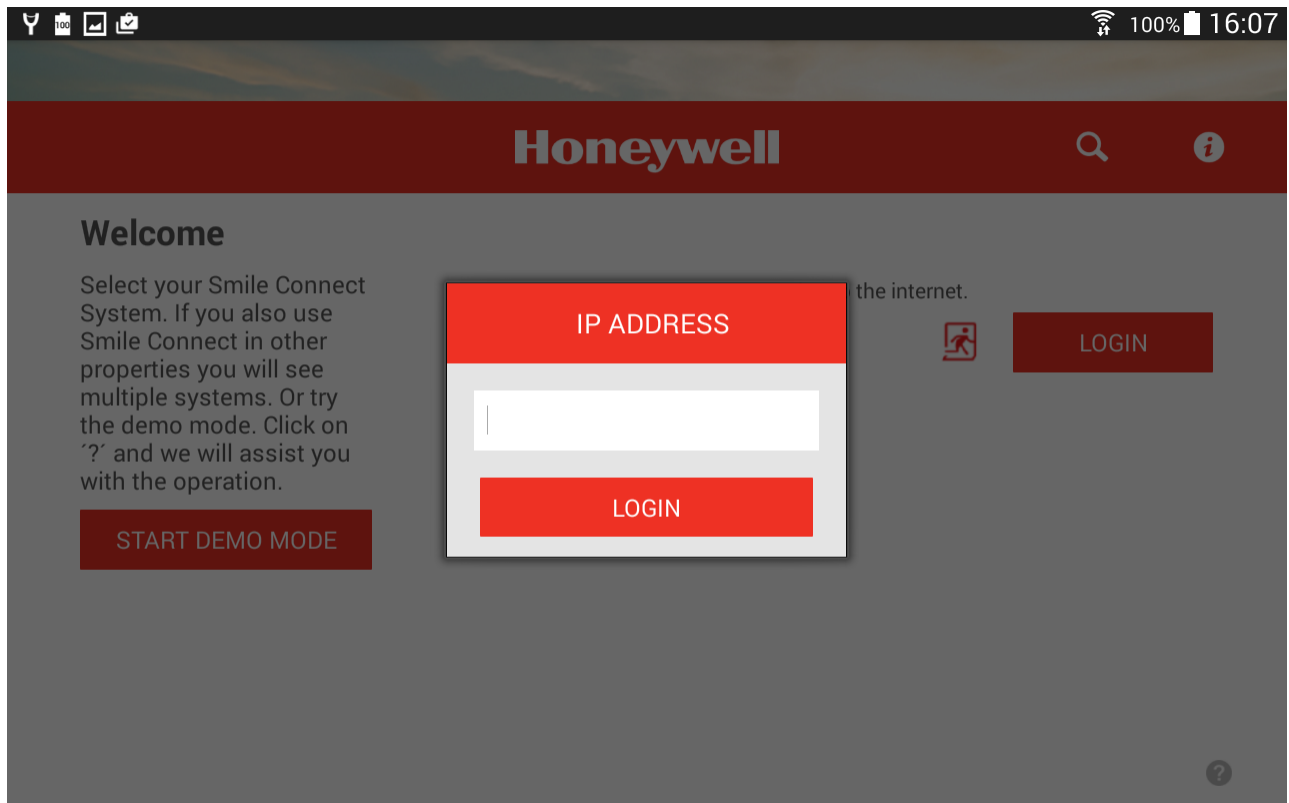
100 100% 16:07

Honeywell

Welcome

Select your Smile Connect System. If you also use Smile Connect in other properties you will see multiple systems. Or try the demo mode. Click on ´?´ and we will assist you with the operation.

START DEMO MODE

the internet.

LOGIN

IP ADDRESS

LOGIN

?